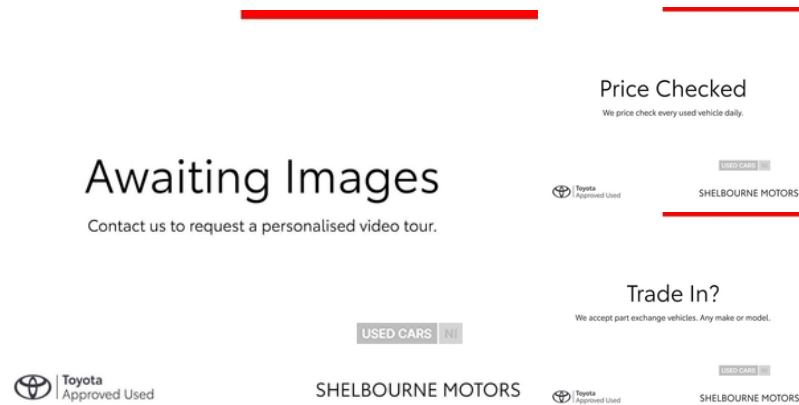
Awaiting Images

Contact us to request a personalised video tour.

USED CARS NI

Toyota
Approved Used

SHELBOURNE MOTORS

Price Checked

We price check every used vehicle daily.

USED CARS NI

Toyota
Approved Used

SHELBOURNE MOTORS

Trade In?

We accept part exchange vehicles. Any make or model.

USED CARS NI

Toyota
Approved Used

SHELBOURNE MOTORS